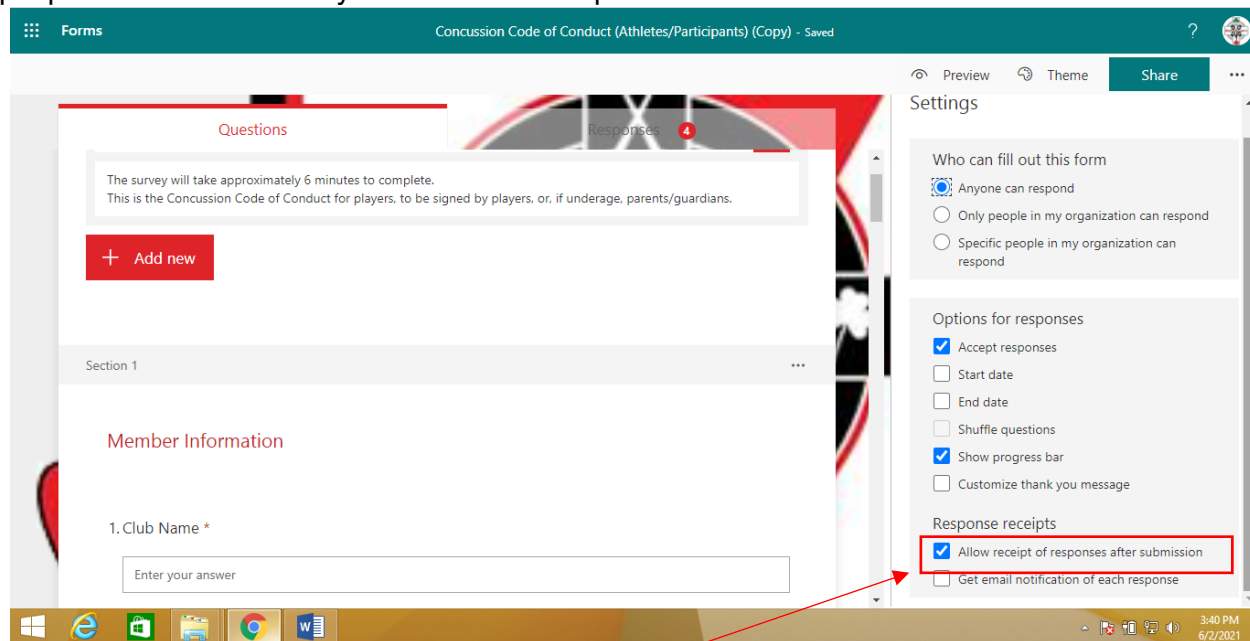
Forms

Concussion Code of Conduct (Athletes/Participants) (Copy) - Saved

?

Preview Theme Share ···

Questions

Responses 4

The survey will take approximately 6 minutes to complete.
This is the Concussion Code of Conduct for players, to be signed by players, or, if underage, parents/guardians.

+ Add new

Section 1 ···

Member Information

1. Club Name *

Enter your answer

Settings

Who can fill out this form

Anyone can respond

Only people in my organization can respond

Specific people in my organization can respond

Options for responses

Accept responses

Start date

End date

Shuffle questions

Show progress bar

Customize thank you message

Response receipts

Allow receipt of responses after submission

Get email notification of each response

3:40 PM
6/2/2021